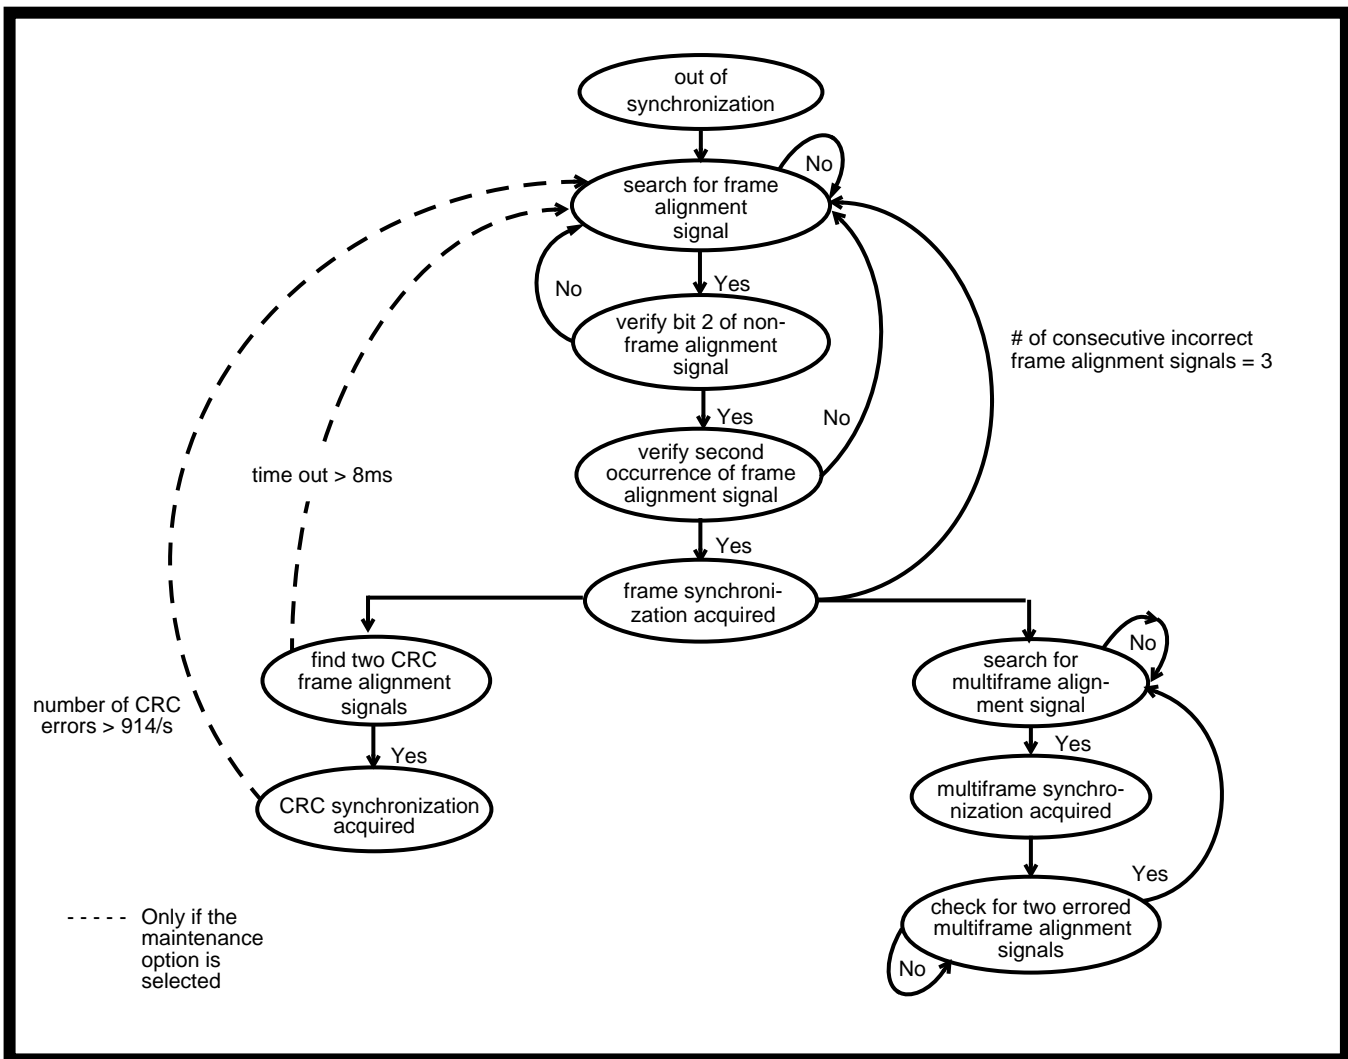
out of synchronization

No

search for frame alignment signal

No

Yes

verify bit 2 of non-frame alignment signal

# of consecutive incorrect frame alignment signals = 3

Yes

No

verify second occurrence of frame alignment signal

time out > 8ms

Yes

frame synchronization acquired

find two CRC frame alignment signals

No

search for multiframe alignment signal

number of CRC errors > 914/s

Yes

Yes

CRC synchronization acquired

multiframe synchronization acquired

Yes

check for two errored multiframe alignment signals

No

- - - - - Only if the maintenance option is selected